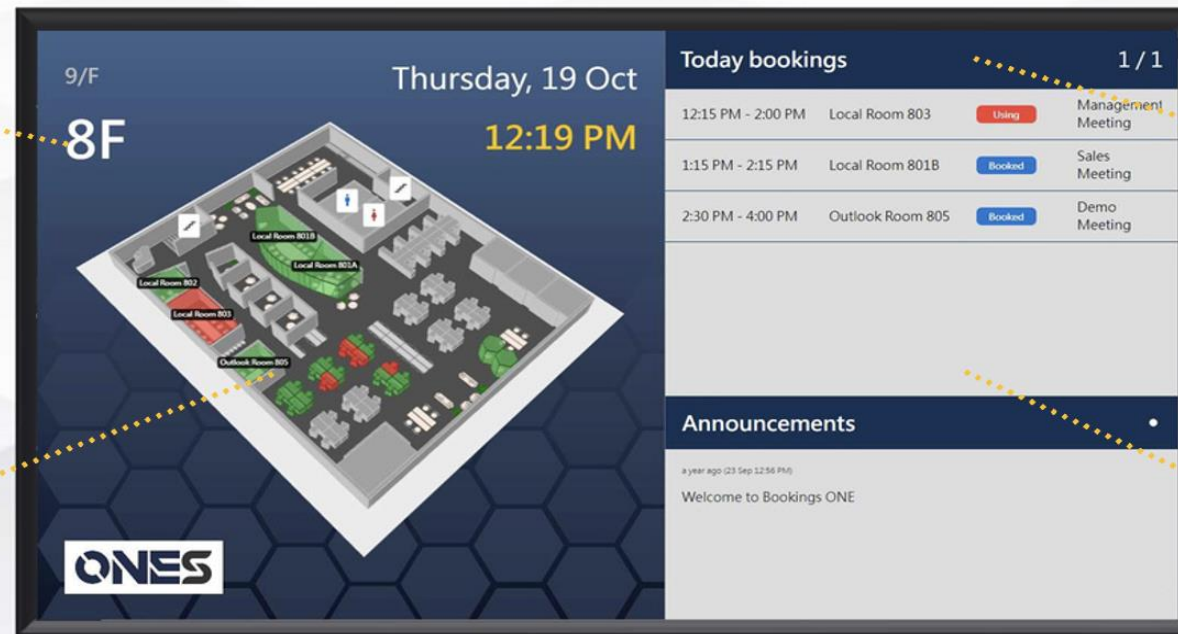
9/F

8F

Thursday, 19 Oct

12:19 PM

Local Room 801B

Local Room 801A

Local Room 802

Local Room 803

Outlook Room 805

ONES

Today bookings

1 / 1

| | | | |
|---|---|---|---|
| 12:15 PM - 2:00 PM | Local Room 803 | Using | Management Meeting |
| 1:15 PM - 2:15 PM | Local Room 801B | Booked | Sales Meeting |
| 2:30 PM - 4:00 PM | Outlook Room 805 | Booked | Demo Meeting |

Announcements

a year ago (23 Sep 12:56 PM)

Welcome to Bookings ONE